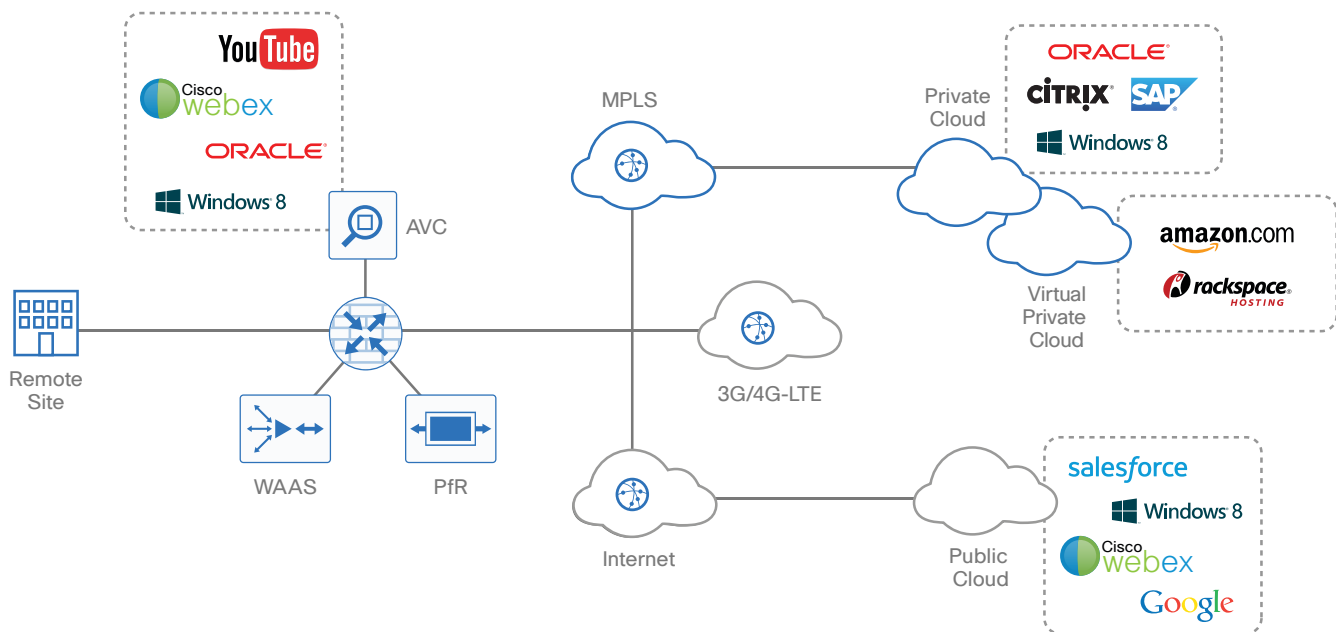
YouTube

Cisco webex

ORACLE

Windows 8

AVC

MPLS

Private Cloud

ORACLE

CITRIX SAP

Windows 8

amazon.com

rackspace HOSTING

Virtual Private Cloud

Remote Site

3G/4G-LTE

WAAS

PfR

Internet

Public Cloud

salesforce

Windows 8

Cisco webex

Google